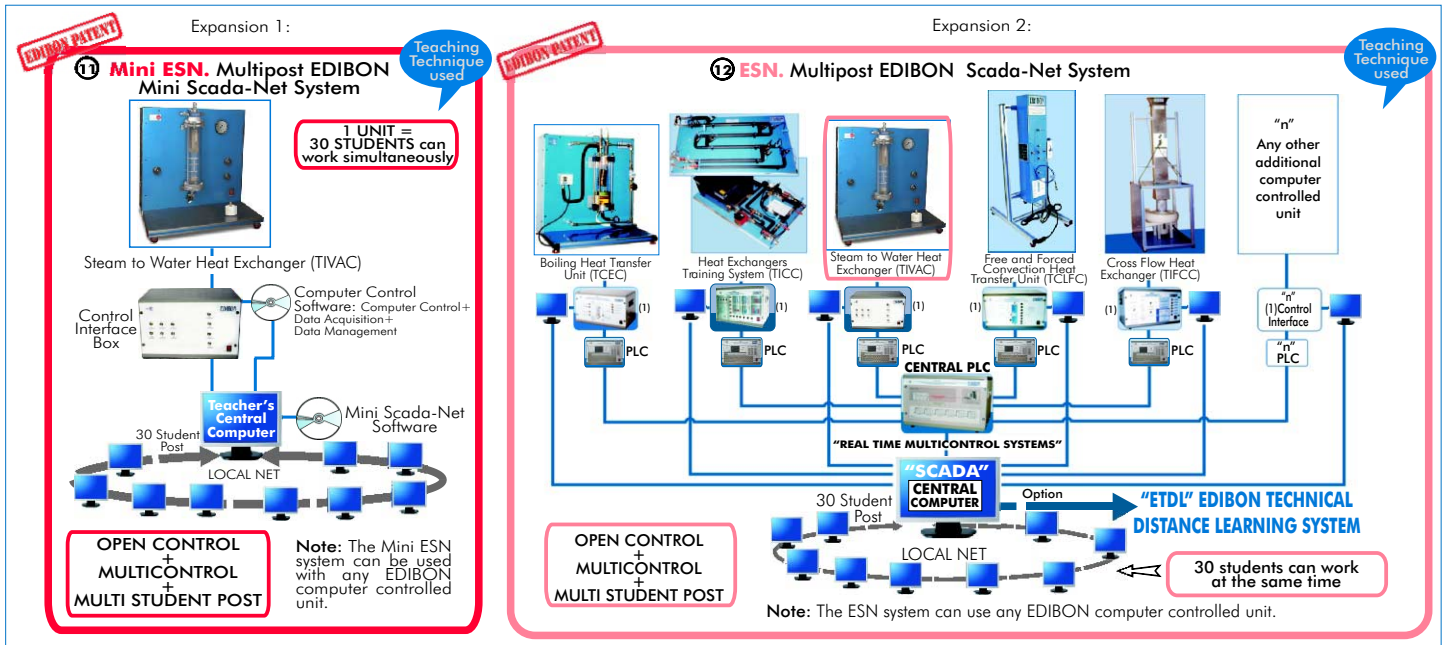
Expansion 1:

EDIBON PATENT

Teaching Technique used

⑪ Mini ESN. Multipost EDIBON Mini Scada-Net System

1 UNIT = 30 STUDENTS can work simultaneously

Steam to Water Heat Exchanger (TIVAC)

Control Interface Box

Computer Control Software: Computer Control+ Data Acquisition+ Data Management

Teacher's Central Computer

Mini Scada-Net Software

30 Student Post

LOCAL NET

OPEN CONTROL + MULTICONTROL + MULTI STUDENT POST

Note: The Mini ESN system can be used with any EDIBON computer controlled unit.

Expansion 2:

EDIBON PATENT

Teaching Technique used

⑫ ESN. Multipost EDIBON Scada-Net System

Boiling Heat Transfer Unit (TCEC)

Heat Exchangers Training System (TICC)

Steam to Water Heat Exchanger (TIVAC)

Free and Forced Convection Heat Transfer Unit (TCLFC)

Cross Flow Heat Exchanger (TIFCC)

"n" Any other additional computer controlled unit

(1) (1) (1) (1) (1)

"n" (1)Control Interface

PLC PLC PLC PLC PLC

"n" PLC

CENTRAL PLC

"REAL TIME MULTICONTROL SYSTEMS"

"SCADA" CENTRAL COMPUTER

Option

"ETDL" EDIBON TECHNICAL DISTANCE LEARNING SYSTEM

30 Student Post

LOCAL NET

OPEN CONTROL + MULTICONTROL + MULTI STUDENT POST

30 students can work at the same time

Note: The ESN system can use any EDIBON computer controlled unit.